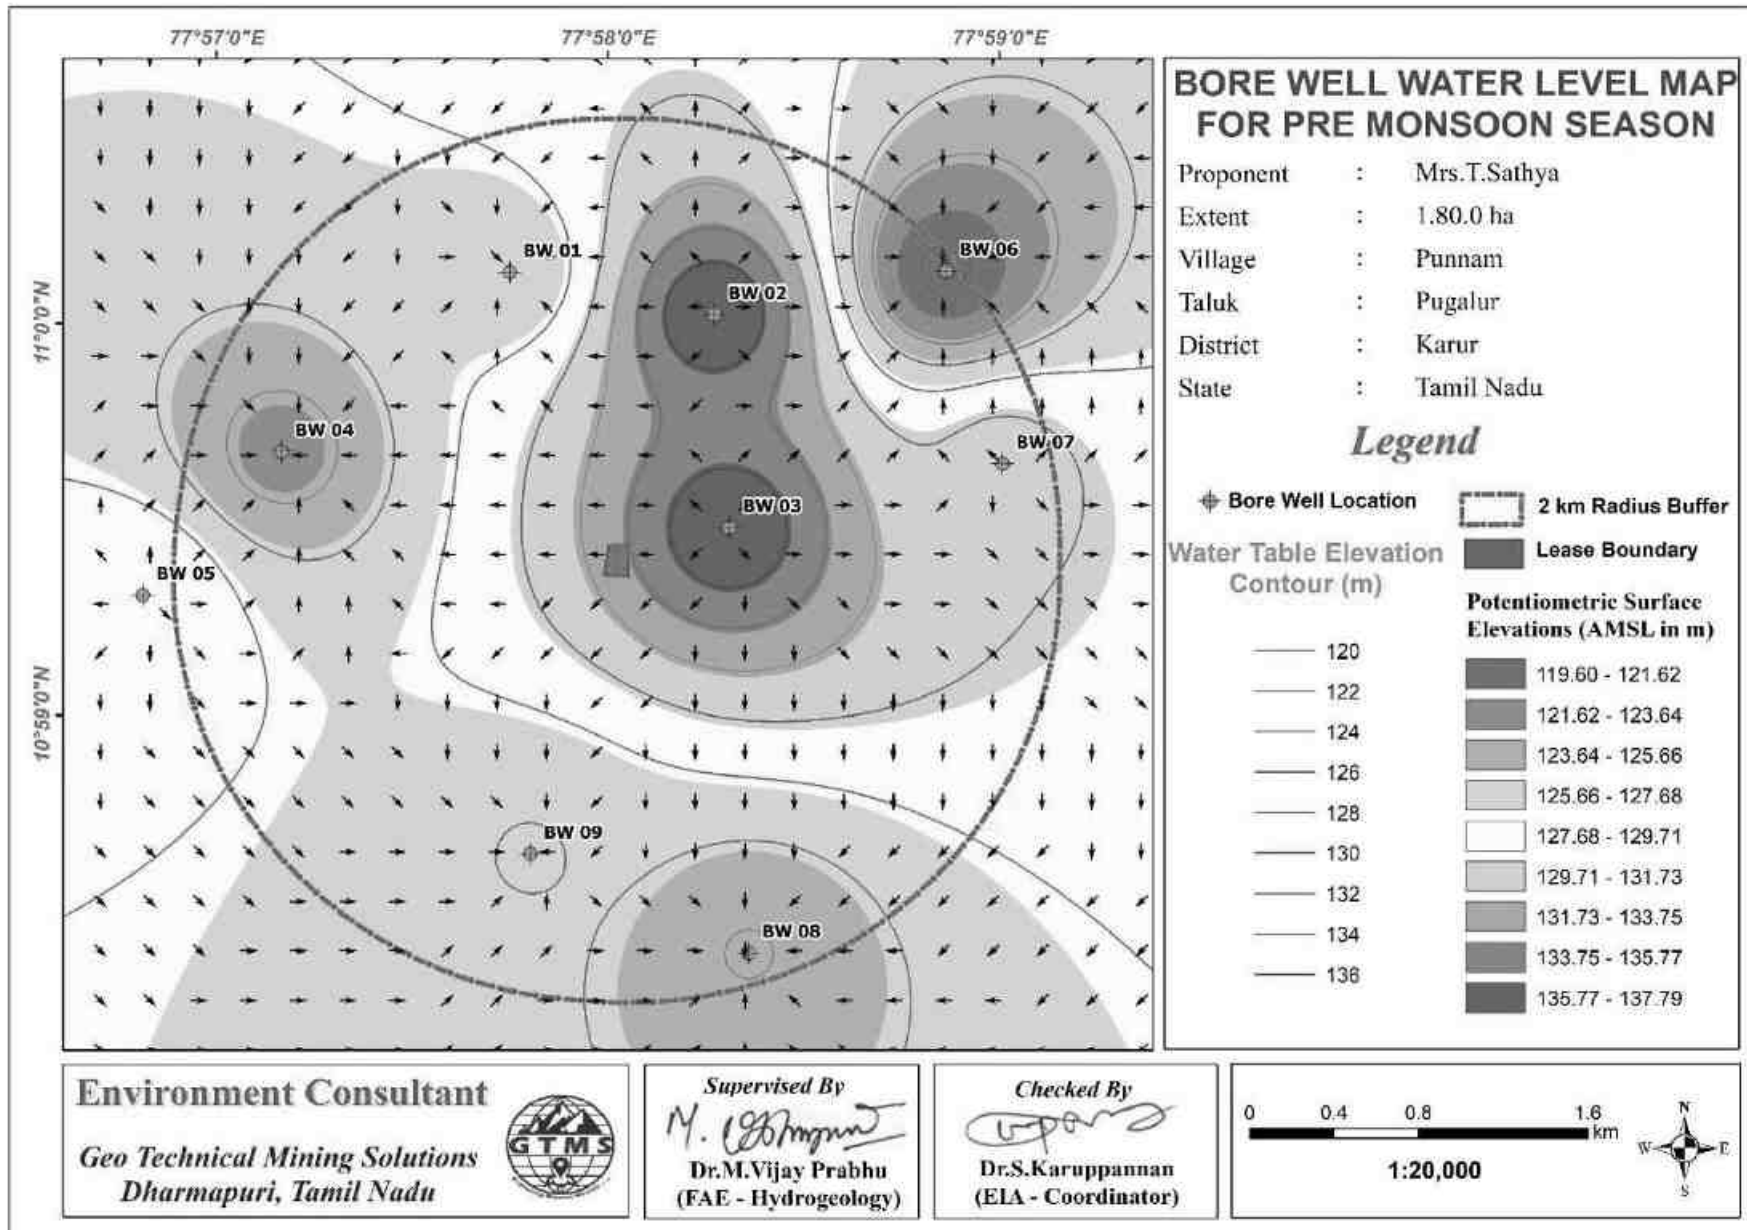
77°57'0"E
77°58'0"E
77°59'0"E

11°0'0"N
10°59'0"N

BW 01
BW 02
BW 03
BW 04
BW 05
BW 06
BW 07
BW 08
BW 09

BORE WELL WATER LEVEL MAP FOR PRE MONSOON SEASON

| | | |
|---|---|---|
| Proponent | : | Mrs.T.Sathya |
| Extent | : | 1.80.0 ha |
| Village | : | Punnam |
| Taluk | : | Pugalur |
| District | : | Karur |
| State | : | Tamil Nadu |

Legend

Bore Well Location
2 km Radius Buffer
Lease Boundary

Water Table Elevation Contour (m)
120
122
124
126
128
130
132
134
136

Potentiometric Surface Elevations (AMSL in m)
119.60 - 121.62
121.62 - 123.64
123.64 - 125.66
125.66 - 127.68
127.68 - 129.71
129.71 - 131.73
131.73 - 133.75
133.75 - 135.77
135.77 - 137.79

Environment Consultant
Geo Technical Mining Solutions
Dharmapuri, Tamil Nadu
GTMS

Supervised By
M. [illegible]
Dr.M.Vijay Prabhu
(FAE - Hydrogeology)

Checked By
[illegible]
Dr.S.Karuppannan
(EIA - Coordinator)

0 0.4 0.8 1.6 km
1:20,000
N
W E
S